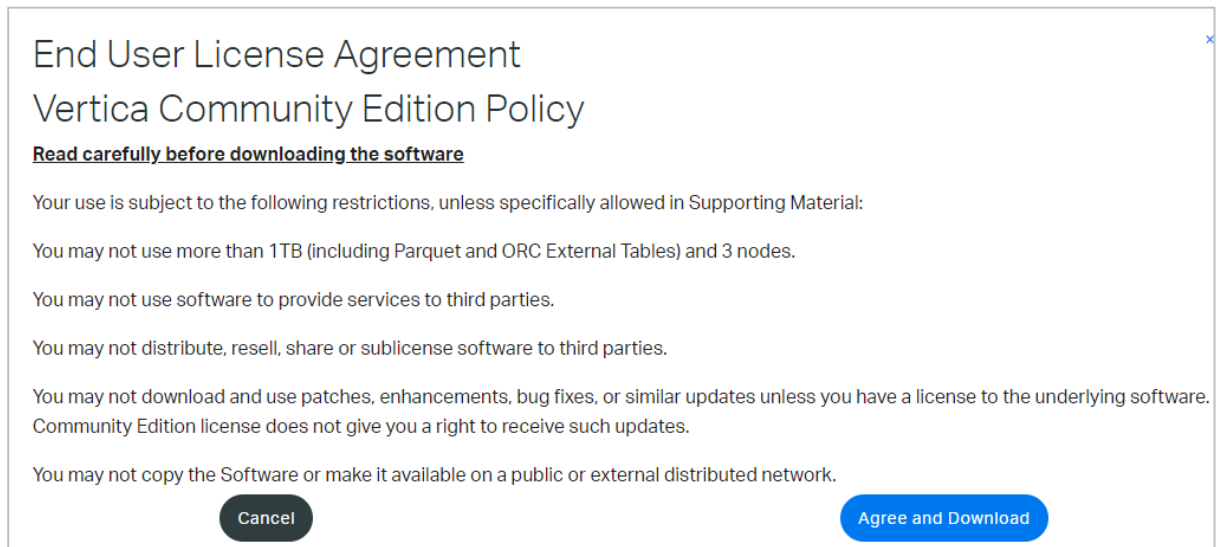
×

End User License Agreement

Vertica Community Edition Policy

Read carefully before downloading the software

Your use is subject to the following restrictions, unless specifically allowed in Supporting Material:

You may not use more than 1TB (including Parquet and ORC External Tables) and 3 nodes.

You may not use software to provide services to third parties.

You may not distribute, resell, share or sublicense software to third parties.

You may not download and use patches, enhancements, bug fixes, or similar updates unless you have a license to the underlying software. Community Edition license does not give you a right to receive such updates.

You may not copy the Software or make it available on a public or external distributed network.

Cancel

Agree and Download